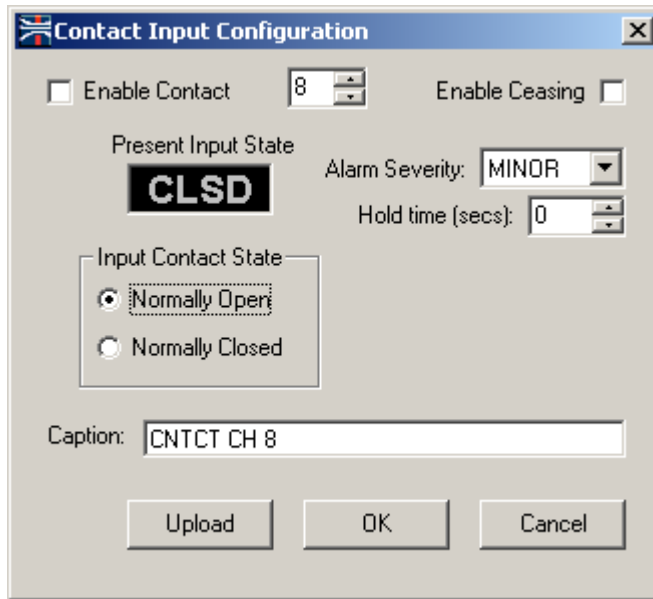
Contact Input Configuration

Enable Contact 8

Enable Ceasing

Present Input State

CLSD

Alarm Severity: MINOR

Hold time (secs): 0

Input Contact State

Normally Open

Normally Closed

Caption: CNTCT CH 8

Upload

OK

Cancel